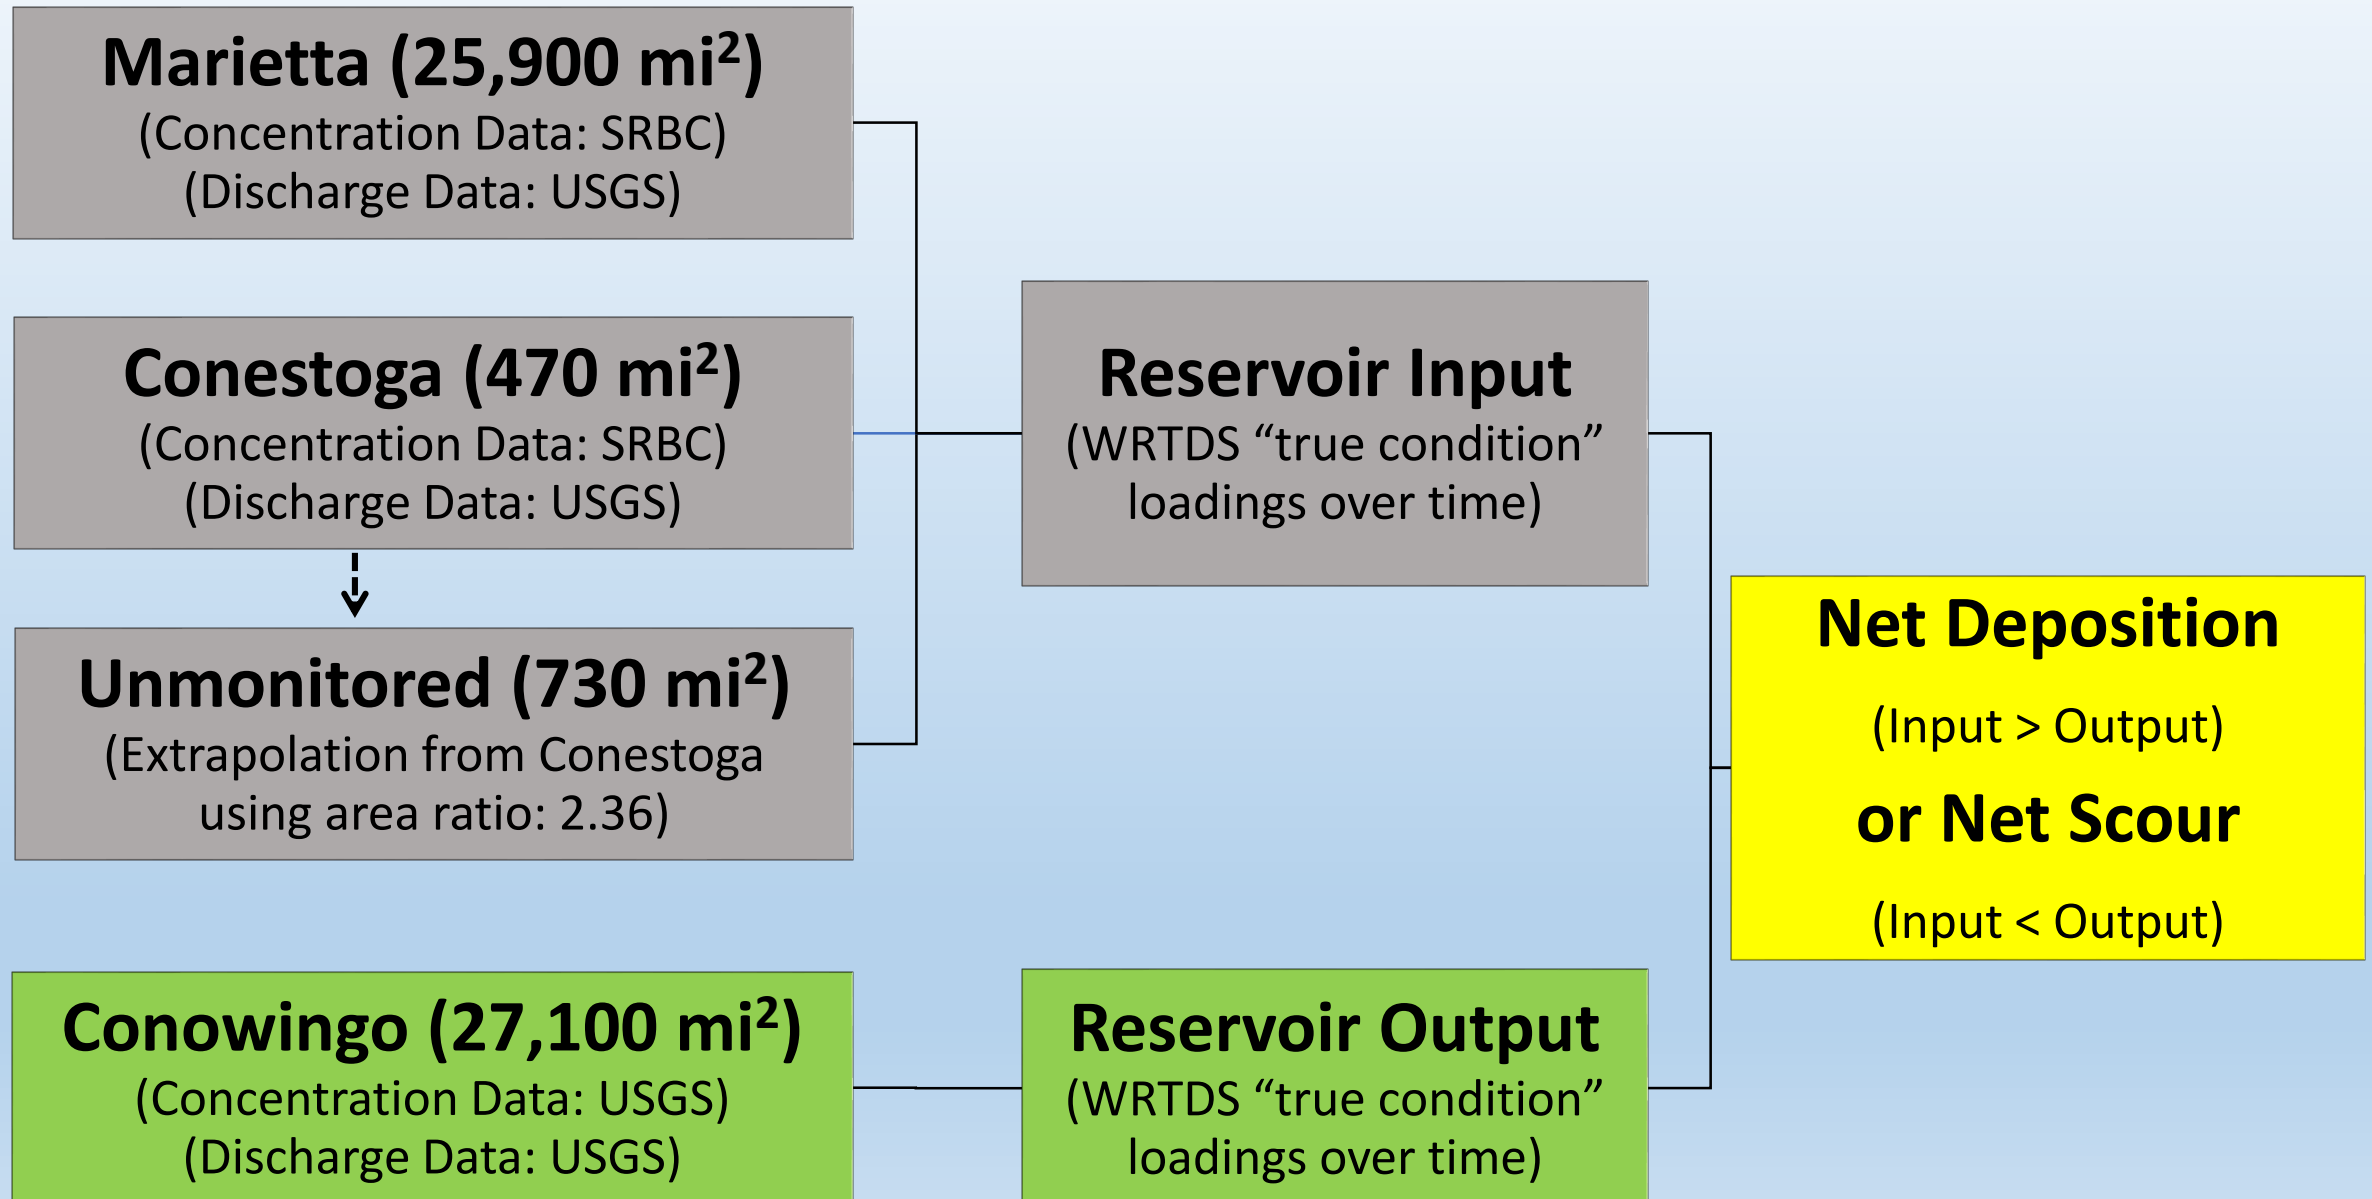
Marietta (25,900 mi$^2$)
(Concentration Data: SRBC)
(Discharge Data: USGS)

Conestoga (470 mi$^2$)
(Concentration Data: SRBC)
(Discharge Data: USGS)

Unmonitored (730 mi$^2$)
(Extrapolation from Conestoga using area ratio: 2.36)

Reservoir Input
(WRTDS “true condition” loadings over time)

Net Deposition
(Input > Output)
or Net Scour
(Input < Output)

Conowingo (27,100 mi$^2$)
(Concentration Data: USGS)
(Discharge Data: USGS)

Reservoir Output
(WRTDS “true condition” loadings over time)